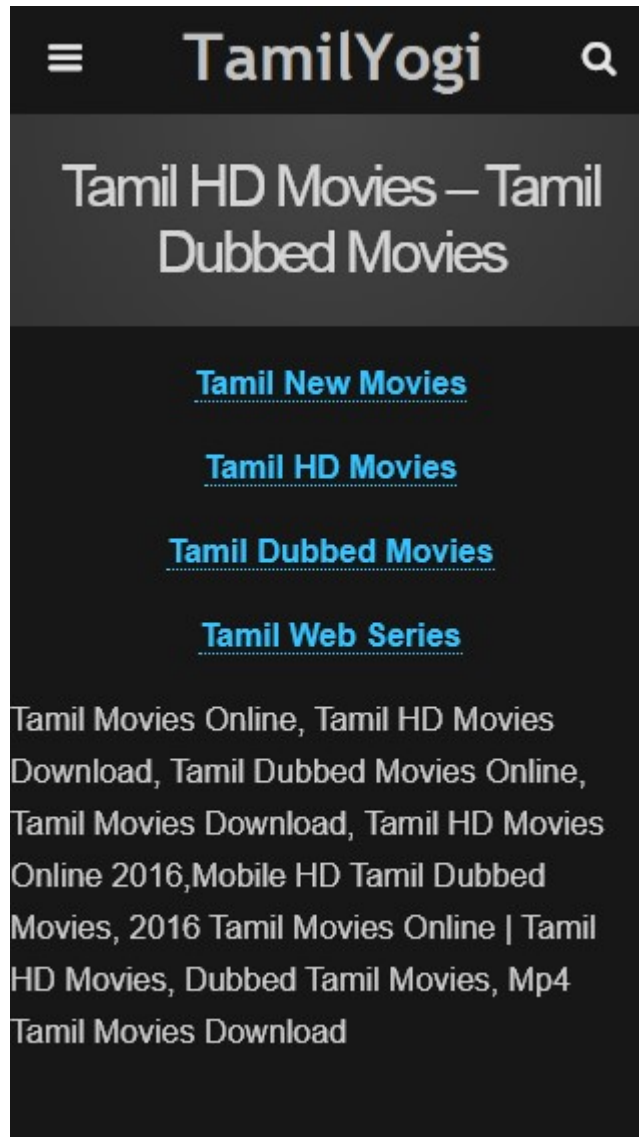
TamilYogi

Tamil HD Movies – Tamil Dubbed Movies

Tamil New Movies

Tamil HD Movies

Tamil Dubbed Movies

Tamil Web Series

Tamil Movies Online, Tamil HD Movies Download, Tamil Dubbed Movies Online, Tamil Movies Download, Tamil HD Movies Online 2016,Mobile HD Tamil Dubbed Movies, 2016 Tamil Movies Online | Tamil HD Movies, Dubbed Tamil Movies, Mp4 Tamil Movies Download